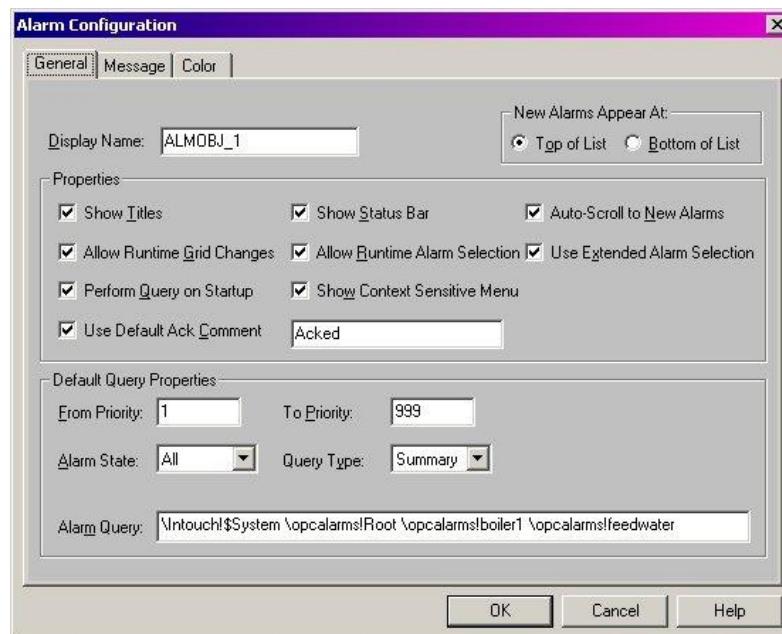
Alarm Configuration

General | Message | Color

Display Name: ALMOBJ_1

New Alarms Appear At:
Top of List  Bottom of List

Properties
Show Titles
Show Status Bar
Auto-Scroll to New Alarms
Allow Runtime Grid Changes
Allow Runtime Alarm Selection
Use Extended Alarm Selection
Perform Query on Startup
Show Context Sensitive Menu
Use Default Ack Comment
Acked

Default Query Properties
From Priority: 1
To Priority: 999
Alarm State: All
Query Type: Summary

Alarm Query: \Intouch!$System \opcalarms!Root \opcalarms!boiler1 \opcalarms!feedwater

OK  Cancel  Help